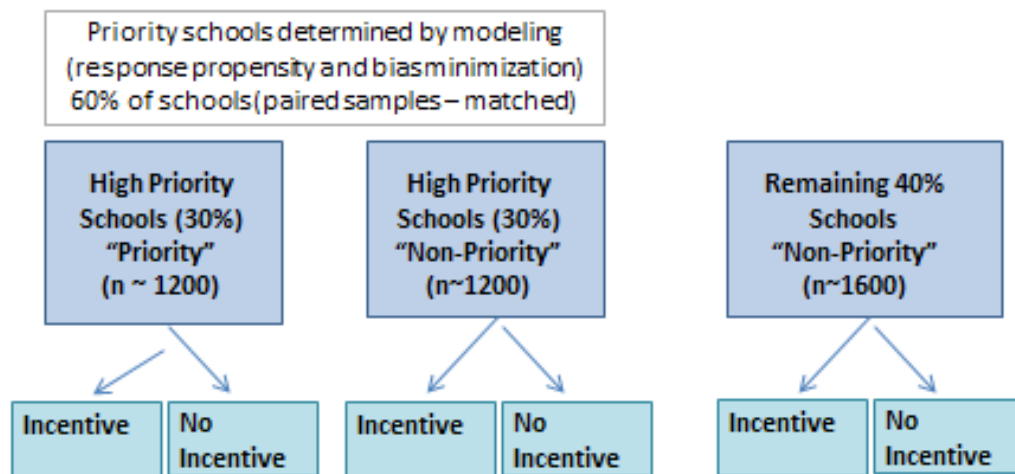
Priority schools determined by modeling (response propensity and biasminimization) 60% of schools(paired samples – matched)

High Priority Schools (30%) “Priority” (n ~ 1200)

High Priority Schools (30%) “Non-Priority” (n~1200)

Remaining 40% Schools “Non-Priority” (n~1600)

Incentive

No Incentive

Incentive

No Incentive

Incentive

No Incentive